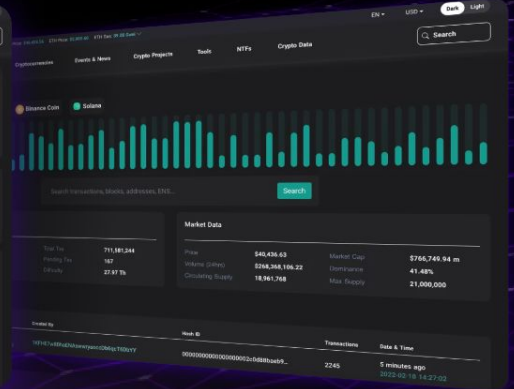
EN ▾ USD ▾ Dark Light

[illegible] ETH Price: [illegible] ETH Gas: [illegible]

Search

Cryptocurrencies Events & News Crypto Projects Tools NTFs Crypto Data

Binance Coin Solana

Search transactions, blocks, addresses, ENS...

Search

| | |
|---|---|
| Total Txs | 711,981,244 |
| Pending Txs | 167 |
| Difficulty | 27.97 Ts |

Market Data

| | | | |
|---|---|---|---|
| Price | \$40,436.63 | Market Cap | \$766,749.94 m |
| Volume (24hrs) | \$268,368,106.22 | Dominance | 41.48% |
| Circulating Supply | 18,961,768 | Max Supply | 21,000,000 |

| Created By | Hash ID | Transactions | Date & Time |
|---|---|---|---|
| 16Fh67x8Wbd2Xbuewrpzzc2D6qc7XGzYY | 00000000000000000002c0d88baeb9... | 2245 | 5 minutes ago 2022-02-18 14:27:02 |